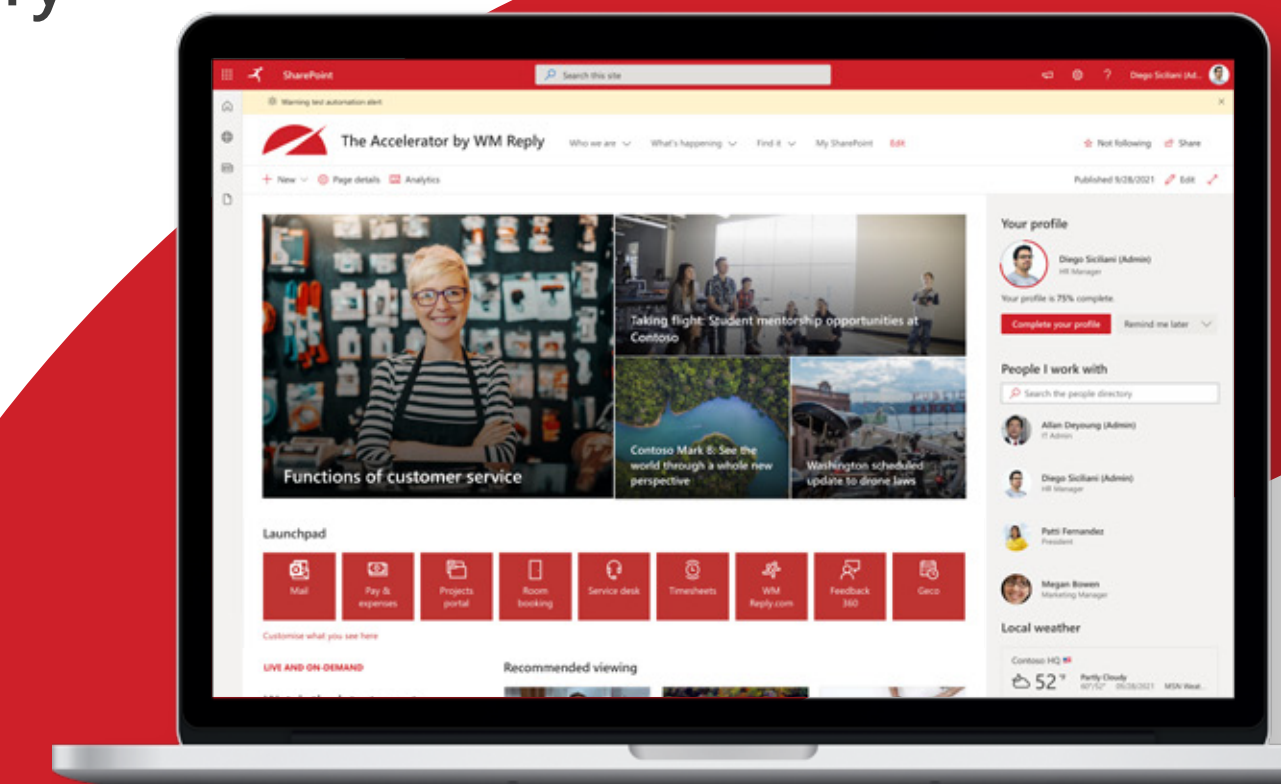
y

SharePoint

Search this site

Diego Siciliani (Ad...

Warning test automation alert

The Accelerator by WM Reply

Who we are

What's happening

Find it

My SharePoint

Edit

Not following

Share

New

Page details

Analytics

Published 9/28/2021

Edit

Functions of customer service

Taking flight: Student mentorship opportunities at Contoso

Contoso Mark 8: See the world through a whole new perspective

Washington scheduled update to drone laws

Your profile

Diego Siciliani (Admin)

HR Manager

Your profile is 75% complete.

Complete your profile

Remind me later

People I work with

Search the people directory

Allan Deyoung (Admin)

IT Admin

Diego Siciliani (Admin)

HR Manager

Patti Fernandez

President

Megan Bowen

Marketing Manager

Local weather

Contoso HQ

52°

Partly Cloudy

Launchpad

| Mail | Pay & expenses | Projects portal | Room booking | Service desk | Timesheets | WM Reply.com | Feedback 360 | Geco |
|---|---|---|---|---|---|---|---|---|

Customise what you see here

LIVE AND ON-DEMAND

Recommended viewing